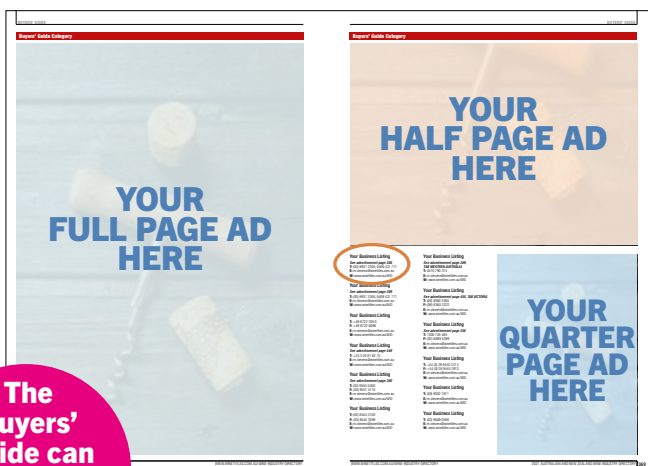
BUYERS' GUIDE

Buyers' Guide Category

YOUR FULL PAGE AD HERE

The uyers' ide can

Buyers' Guide Category

YOUR HALF PAGE AD HERE

Your Business Listing
See advertisement page 300
T: (03) 9867 0000, 0400 411 777
E: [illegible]
W: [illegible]

Your Business Listing
See advertisement page 300
T: (03) 9867 0000, 0400 411 777
E: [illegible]
W: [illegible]

Your Business Listing
T: +64 6 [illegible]
F: +64 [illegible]
E: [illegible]
W: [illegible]

Your Business Listing
T: +61 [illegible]
E: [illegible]
W: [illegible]

Your Business Listing
See advertisement page 300
T: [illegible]
E: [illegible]
W: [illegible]

Your Business Listing
See advertisement page 300
T: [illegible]
F: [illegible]
E: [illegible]
W: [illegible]

Your Business Listing
T: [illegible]
F: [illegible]
E: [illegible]
W: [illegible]

Your Business Listing
T: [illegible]
E: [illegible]
W: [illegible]

Your Business Listing
See advertisement page 300, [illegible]
T: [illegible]
E: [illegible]
W: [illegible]

Your Business Listing
T: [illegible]
F: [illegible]
E: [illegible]
W: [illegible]

Your Business Listing
See advertisement page 400, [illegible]
T: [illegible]
F: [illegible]
E: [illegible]
W: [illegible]

Your Business Listing
T: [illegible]
E: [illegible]
W: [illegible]

Your Business Listing
T: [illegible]
F: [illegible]
E: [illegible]
W: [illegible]

Your Business Listing
T: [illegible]
E: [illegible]
W: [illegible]

Your Business Listing
T: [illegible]
E: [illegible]
W: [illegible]

YOUR QUARTER PAGE AD HERE

WWW.WINETITLES.COM.AU/WINE-INDUSTRY-DIRECTORY

WWW.WINETITLES.COM.AU/WINE-INDUSTRY-DIRECTORY

2021 AUSTRALIAN AND NEW ZEALAND WINE INDUSTRY DIRECTORY 369